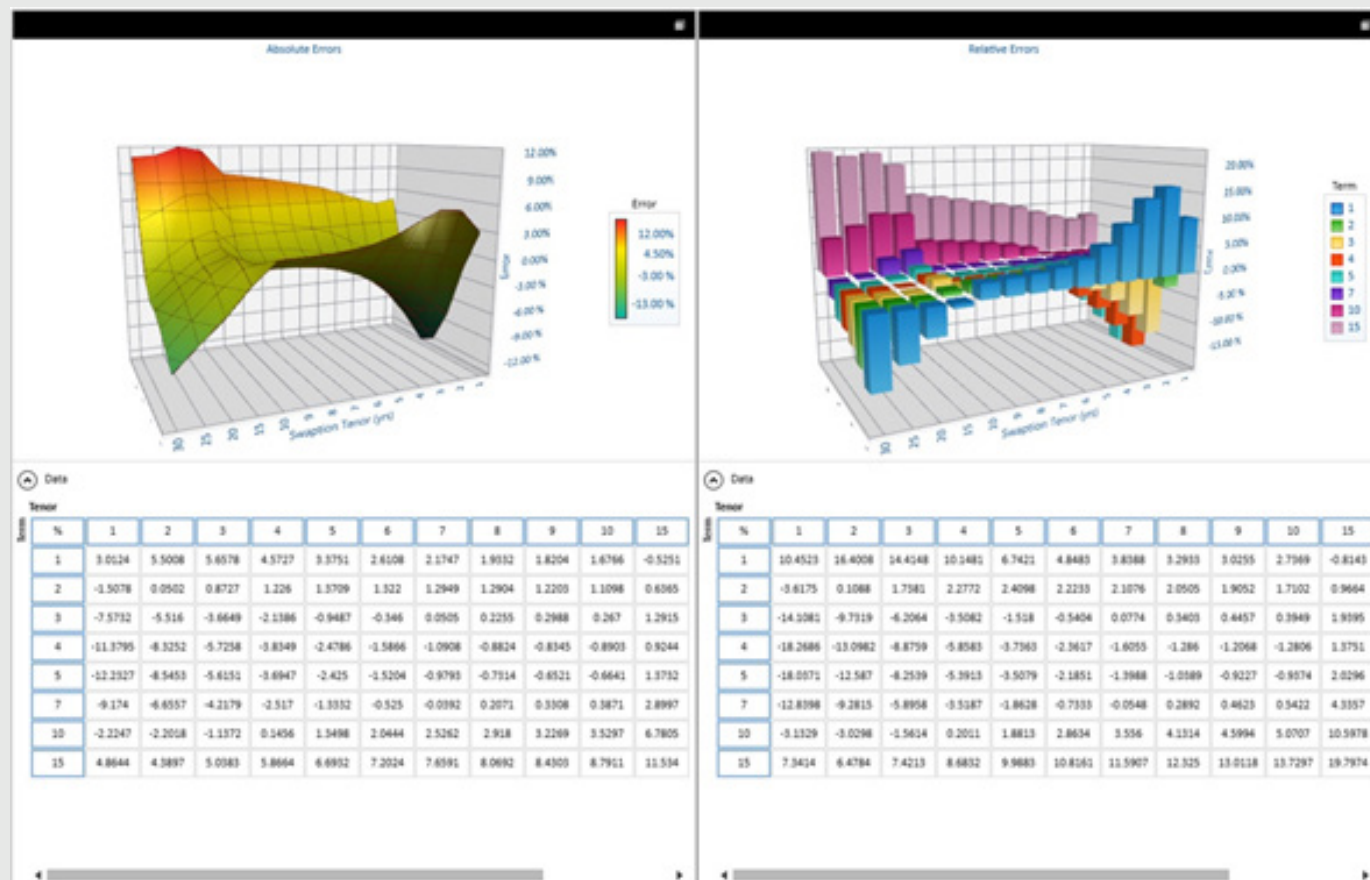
Absolute Errors

12.00%
9.00%
6.00%
3.00%
0.00%
-3.00%
-6.00%
-9.00%
-12.00%

Error

Error
12.00%
4.50%
-3.00%
-15.00%

30 25 20 15 10 Swaption Tenor (yrs)

Data

Tenor

Term

| % | 1 | 2 | 3 | 4 | 5 | 6 | 7 | 8 | 9 | 10 | 15 |
|---|---|---|---|---|---|---|---|---|---|---|---|
| 1 | 3.0124 | 5.5008 | 5.6578 | 4.5727 | 3.3751 | 2.6108 | 2.1747 | 1.9332 | 1.8204 | 1.6766 | -0.5251 |
| 2 | -1.5078 | 0.0502 | 0.8727 | 1.226 | 1.3709 | 1.322 | 1.2949 | 1.2904 | 1.2203 | 1.1098 | 0.6365 |
| 3 | -7.5732 | -5.516 | -3.6649 | -2.1386 | -0.9487 | -0.346 | 0.0505 | 0.2255 | 0.2988 | 0.267 | 1.2915 |
| 4 | -11.3795 | -8.3252 | -5.7258 | -3.8349 | -2.4786 | -1.5866 | -1.0908 | -0.8824 | -0.8345 | -0.8903 | 0.9244 |
| 5 | -12.2327 | -8.5453 | -5.6151 | -3.6947 | -2.425 | -1.5204 | -0.9793 | -0.7514 | -0.6521 | -0.6641 | 1.3732 |
| 7 | -9.174 | -6.6557 | -4.2179 | -2.517 | -1.3332 | -0.525 | -0.0392 | 0.2071 | 0.3308 | 0.3871 | 2.8997 |
| 10 | -2.2247 | -2.2018 | -1.1372 | 0.1456 | 1.3498 | 2.0444 | 2.5262 | 2.918 | 3.2269 | 3.5297 | 6.7805 |
| 15 | 4.8644 | 4.3897 | 5.0383 | 5.8664 | 6.6952 | 7.2024 | 7.6591 | 8.0692 | 8.4303 | 8.7911 | 11.534 |

Relative Errors

20.00%
15.00%
10.00%
5.00%
0.00%
-5.00%
-10.00%
-15.00%

Error

Term
1
2
3
4
5
7
10
15

30 25 20 15 10 Swaption Tenor (yrs)

Data

Tenor

Term

| % | 1 | 2 | 3 | 4 | 5 | 6 | 7 | 8 | 9 | 10 | 15 |
|---|---|---|---|---|---|---|---|---|---|---|---|
| 1 | 10.4523 | 16.4008 | 14.4148 | 10.1481 | 6.7421 | 4.8483 | 3.8388 | 3.2933 | 3.0255 | 2.7369 | -0.8143 |
| 2 | -3.6175 | 0.1088 | 1.7581 | 2.2772 | 2.4098 | 2.2233 | 2.1076 | 2.0505 | 1.9052 | 1.7102 | 0.9664 |
| 3 | -14.1081 | -9.7319 | -6.2064 | -3.5082 | -1.518 | -0.5404 | 0.0774 | 0.3403 | 0.4457 | 0.3949 | 1.9395 |
| 4 | -18.2686 | -13.0982 | -8.8759 | -5.8583 | -3.7563 | -2.3617 | -1.6055 | -1.286 | -1.2068 | -1.2806 | 1.3751 |
| 5 | -18.0371 | -12.587 | -8.2539 | -5.3913 | -3.5079 | -2.1851 | -1.3988 | -1.0589 | -0.9227 | -0.9374 | 2.0296 |
| 7 | -12.8398 | -9.2815 | -5.8958 | -3.5187 | -1.8628 | -0.7333 | -0.0548 | 0.2892 | 0.4623 | 0.5422 | 4.3357 |
| 10 | -3.1329 | -3.0298 | -1.5614 | 0.2011 | 1.8813 | 2.8634 | 3.556 | 4.1314 | 4.5994 | 5.0707 | 10.5978 |
| 15 | 7.3414 | 6.4784 | 7.4213 | 8.6832 | 9.9883 | 10.8161 | 11.5907 | 12.325 | 13.0118 | 13.7297 | 19.7974 |